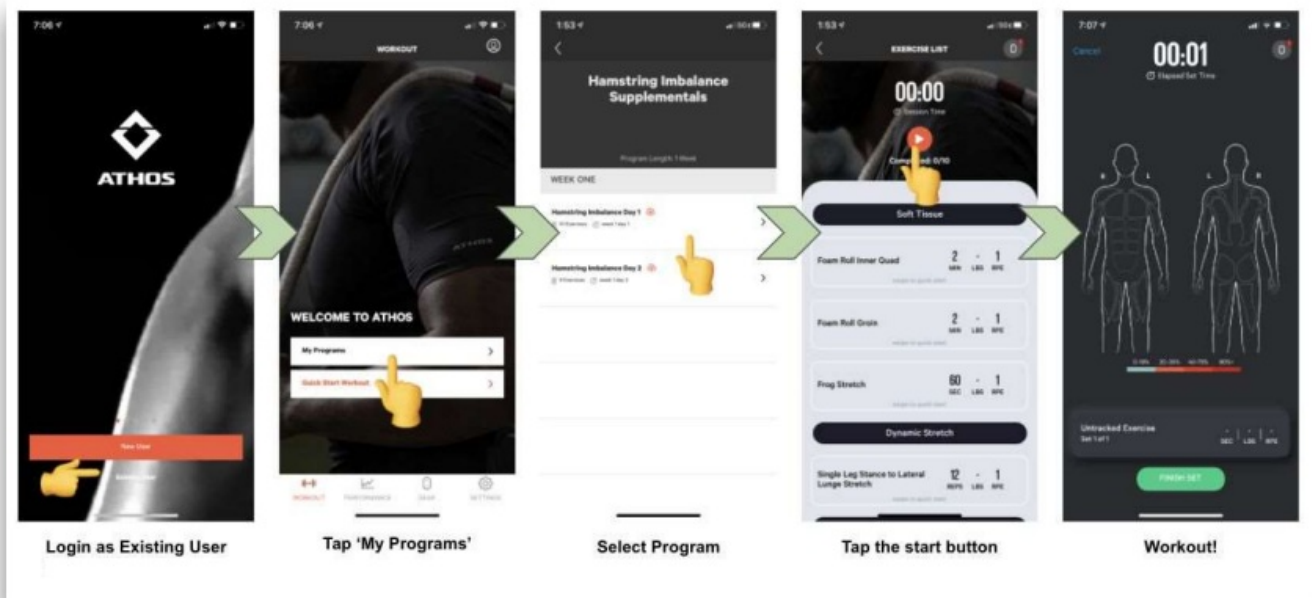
7:06

ATHOS

New User

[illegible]

Login as Existing User

7:06

WORKOUT

WELCOME TO ATHOS

My Programs

Quick Start Workout

WORKOUT PERFORMANCE GEAR SETTINGS

Tap 'My Programs'

1:53

Hamstring Imbalance Supplementals

Program Length: 1 Week

WEEK ONE

Hamstring Imbalance Day 1

Hamstring Imbalance Day 2

Select Program

1:53

EXERCISE LIST

0

00:00

Session Time

Completed: 0/10

Soft Tissue

Foam Roll Inner Quad 2 MIN - LBS 1 RPE

Foam Roll Groin 2 MIN - LBS 1 RPE

Frog Stretch 60 SEC - LBS 1 RPE

Dynamic Stretch

Single Leg Stance to Lateral Lunge Stretch 12 REPS - LBS 1 RPE

Tap the start button

7:07

Cancel

00:01

Elapsed Set Time

0

Untracked Exercise

Set 1 of 1

SEC LBS RPE

FINISH SET

Workout!